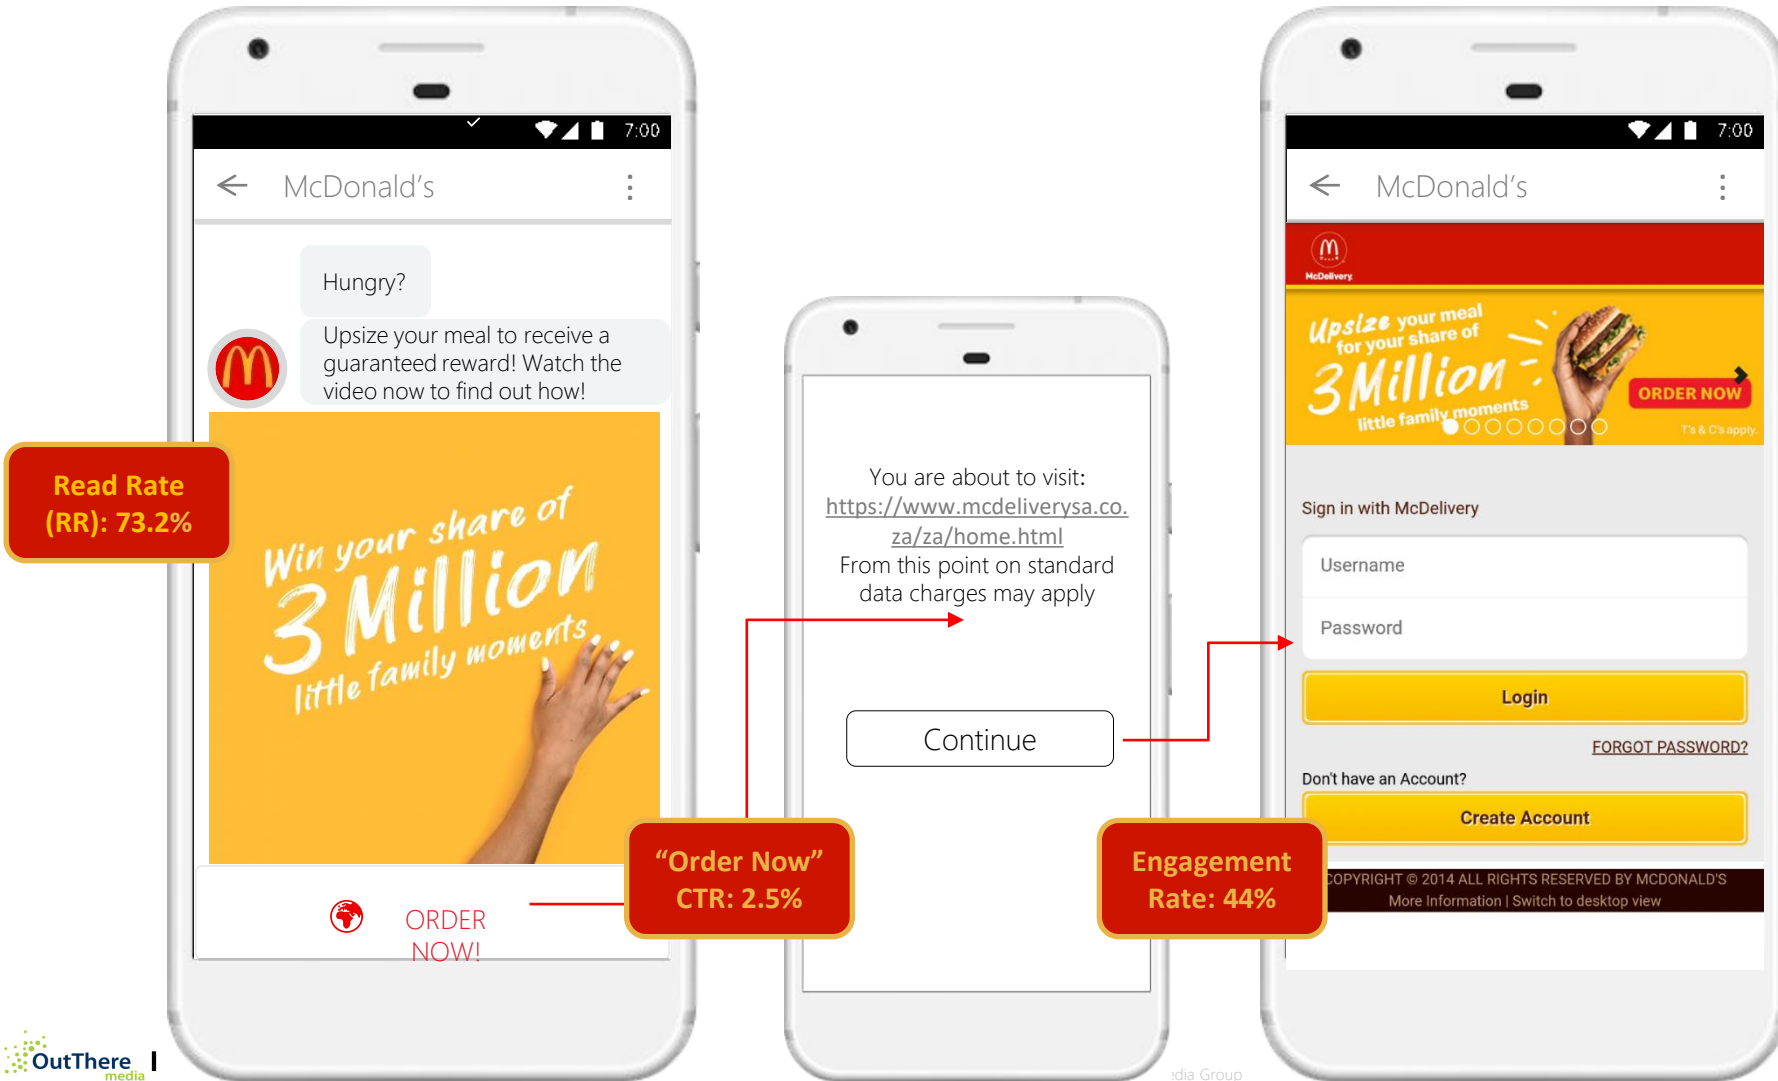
7:00

McDonald's

Hungry?

Upsize your meal to receive a guaranteed reward! Watch the video now to find out how!

Win your share of 3 Million little family moments

ORDER NOW!

Read Rate (RR): 73.2%

"Order Now" CTR: 2.5%

You are about to visit: https://www.mcdeliverysa.co.za/za/home.html From this point on standard data charges may apply

Continue

Engagement Rate: 44%

7:00

McDonald's

McDelivery

Upsize your meal for your share of 3 Million little family moments

ORDER NOW

T's & C's apply.

Sign in with McDelivery

Username

Password

Login

FORGOT PASSWORD?

Don't have an Account?

Create Account

COPYRIGHT © 2014 ALL RIGHTS RESERVED BY MCDONALD'S

More Information | Switch to desktop view

OutThere media

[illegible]dia Group